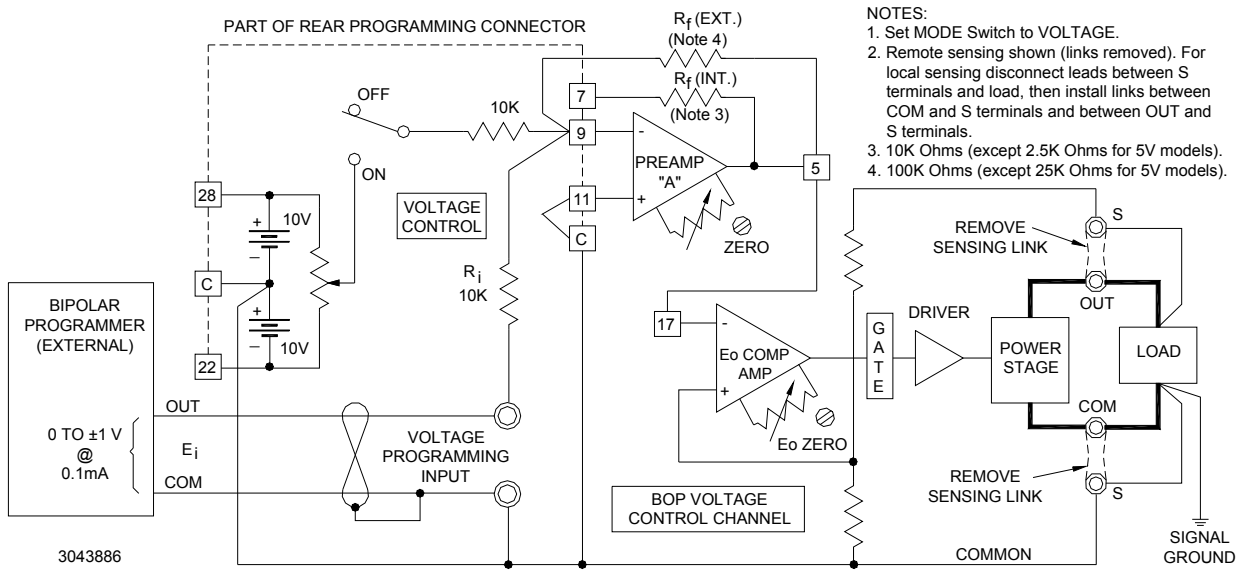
PART OF REAR PROGRAMMING CONNECTOR

$R_f$ (EXT.)
(Note 4)

$R_f$ (INT.)
(Note 3)

NOTES:
1. Set MODE Switch to VOLTAGE.
2. Remote sensing shown (links removed). For local sensing disconnect leads between S terminals and load, then install links between COM and S terminals and between OUT and S terminals.
3. 10K Ohms (except 2.5K Ohms for 5V models).
4. 100K Ohms (except 25K Ohms for 5V models).

OFF
10K
7
9
5
ON
PREAMP "A"
28
+
10V
–
VOLTAGE CONTROL
11
C
ZERO
S
REMOVE SENSING LINK
C
$R_i$
10K
BIPOLAR PROGRAMMER (EXTERNAL)
+
–
10V
17
OUT
G A T E
DRIVER
POWER STAGE
LOAD
22
Eo COMP AMP
OUT
0 TO ±1 V @ 0.1mA
$E_i$
VOLTAGE PROGRAMMING INPUT
COM
Eo ZERO
COM
REMOVE SENSING LINK
S
BOP VOLTAGE CONTROL CHANNEL
3043886
COMMON
SIGNAL GROUND